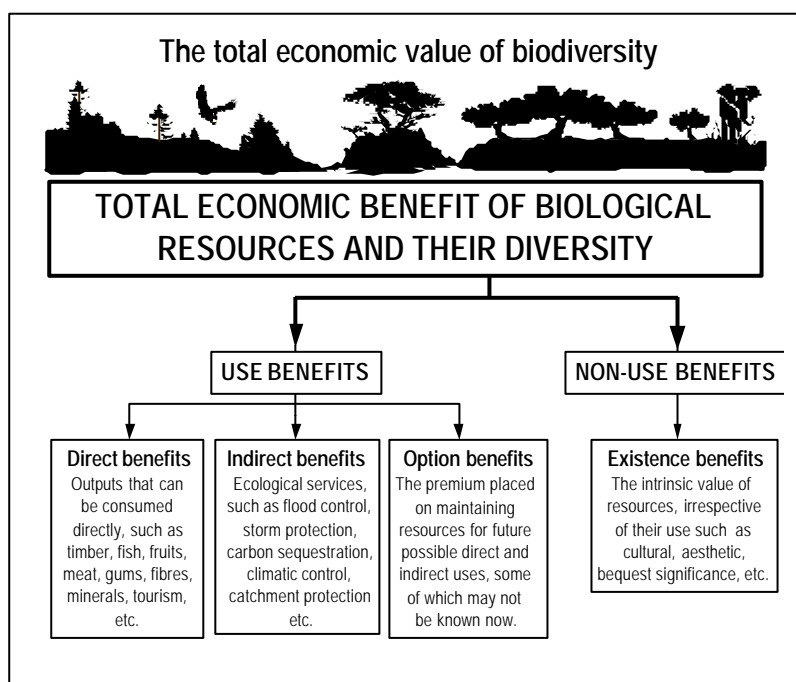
The total economic value of biodiversity

TOTAL ECONOMIC BENEFIT OF BIOLOGICAL RESOURCES AND THEIR DIVERSITY

USE BENEFITS

NON-USE BENEFITS

Direct benefits
Outputs that can be consumed directly, such as timber, fish, fruits, meat, gums, fibres, minerals, tourism, etc.

Indirect benefits
Ecological services, such as flood control, storm protection, carbon sequestration, climatic control, catchment protection etc.

Option benefits
The premium placed on maintaining resources for future possible direct and indirect uses, some of which may not be known now.

Existence benefits
The intrinsic value of resources, irrespective of their use such as cultural, aesthetic, bequest significance, etc.